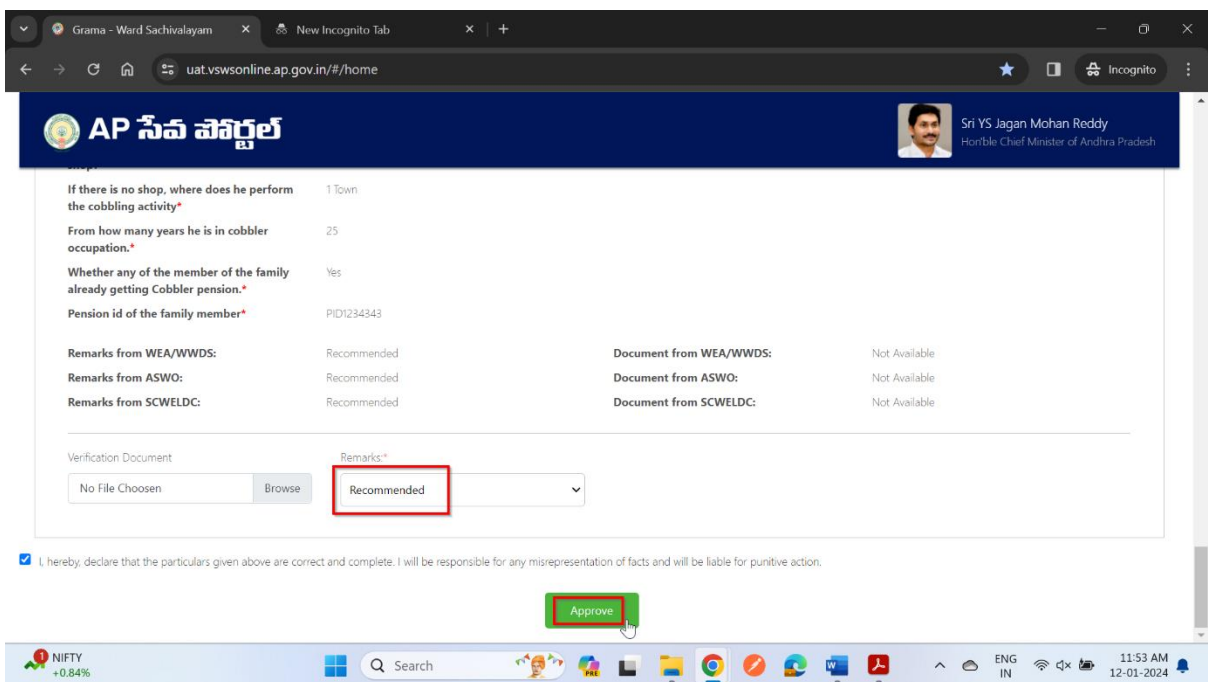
Grama - Ward Sachivalayam
New Incognito Tab
uat.vswsonline.ap.gov.in/#/home
Incognito

AP సేవ పోర్టల్

Sri YS Jagan Mohan Reddy
Hon'ble Chief Minister of Andhra Pradesh

If there is no shop, where does he perform the cobbling activity* 1 Town
From how many years he is in cobbler occupation.* 25
Whether any of the member of the family already getting Cobbler pension.* Yes
Pension id of the family member* PID1234343

| | | | |
|---|---|---|---|
| Remarks from WEA/WWDS: | Recommended | Document from WEA/WWDS: | Not Available |
| Remarks from ASWO: | Recommended | Document from ASWO: | Not Available |
| Remarks from SCWELDC: | Recommended | Document from SCWELDC: | Not Available |

Verification Document
No File Choosen Browse
Remarks:*
Recommended

I, hereby, declare that the particulars given above are correct and complete. I will be responsible for any misrepresentation of facts and will be liable for punitive action.

Approve

NIFTY +0.84%
Search
ENG IN
11:53 AM
12-01-2024